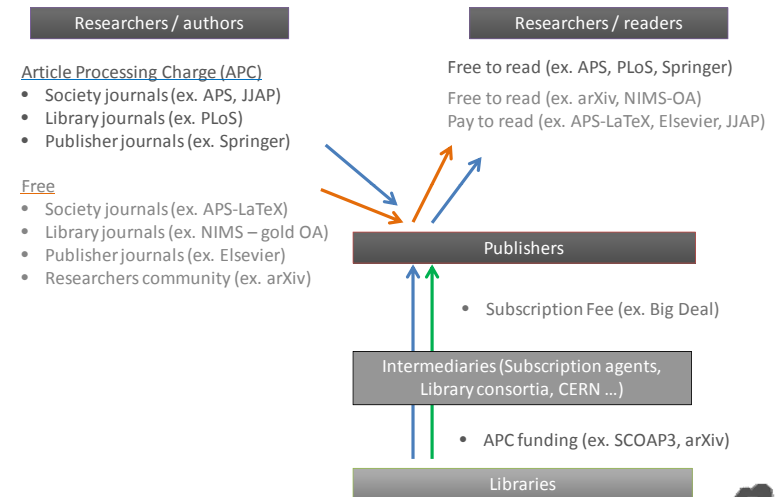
Researchers / authors

Article Processing Charge (APC)
- Society journals (ex. APS, JJAP)
- Library journals (ex. PLoS)
- Publisher journals (ex. Springer)

Free
- Society journals (ex. APS-LaTeX)
- Library journals (ex. NIMS – gold OA)
- Publisher journals (ex. Elsevier)
- Researchers community (ex. arXiv)

Researchers / readers

Free to read (ex. APS, PLoS, Springer)

Free to read (ex. arXiv, NIMS-OA)
Pay to read (ex. APS-LaTeX, Elsevier, JJAP)

Publishers

- Subscription Fee (ex. Big Deal)

Intermediaries (Subscription agents, Library consortia, CERN …)

- APC funding (ex. SCOAP3, arXiv)

Libraries